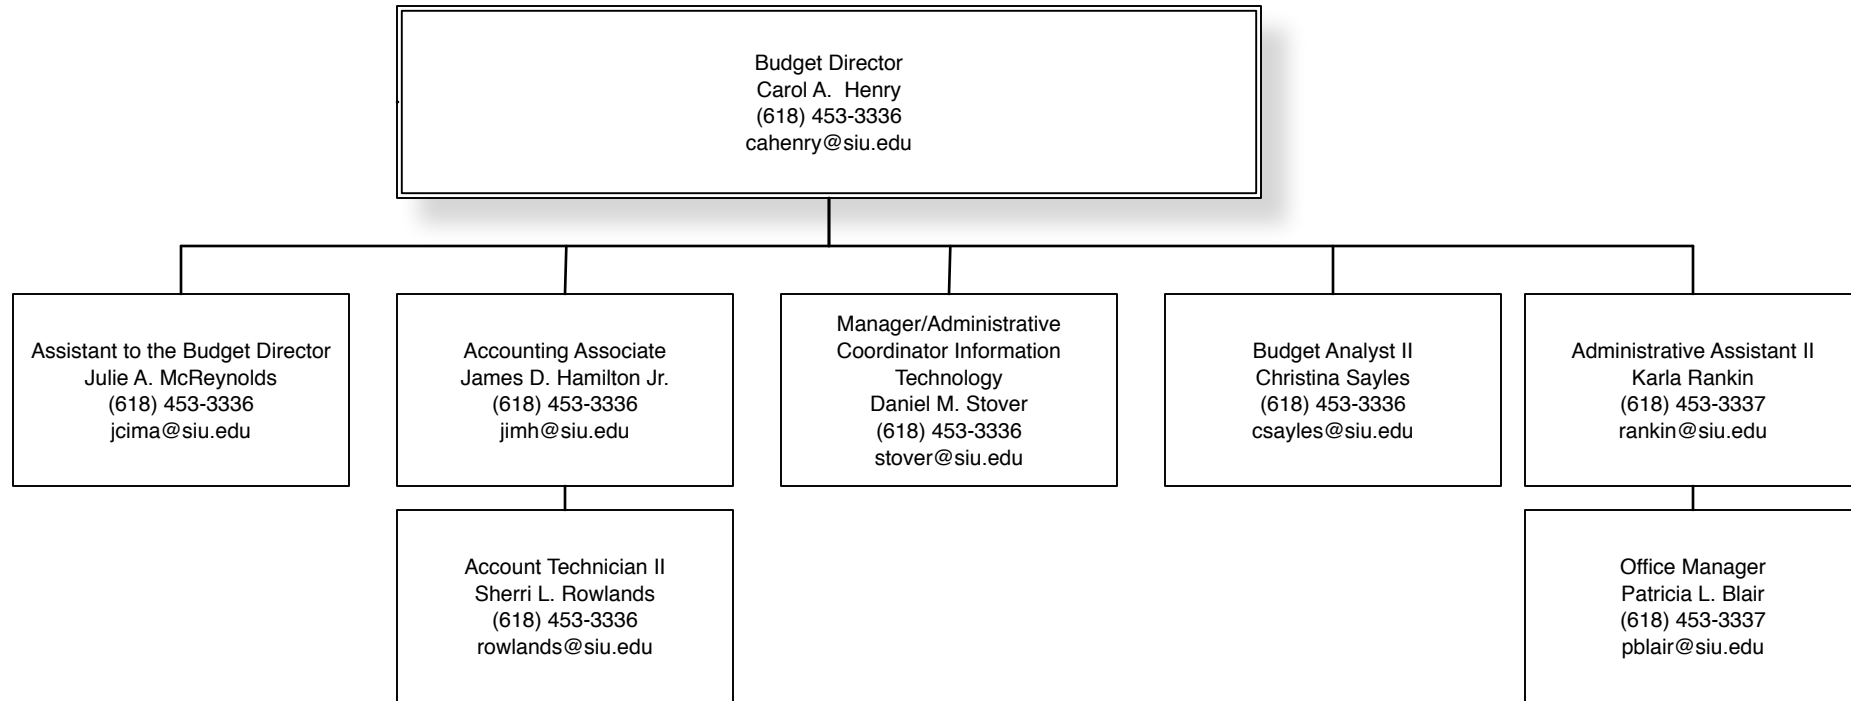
Budget Director
Carol A. Henry
(618) 453-3336
cahenry@siu.edu

Assistant to the Budget Director
Julie A. McReynolds
(618) 453-3336
jcima@siu.edu

Accounting Associate
James D. Hamilton Jr.
(618) 453-3336
jimh@siu.edu

Account Technician II
Sherri L. Rowlands
(618) 453-3336
rowlands@siu.edu

Manager/Administrative Coordinator Information Technology
Daniel M. Stover
(618) 453-3336
stover@siu.edu

Budget Analyst II
Christina Sayles
(618) 453-3336
csayles@siu.edu

Administrative Assistant II
Karla Rankin
(618) 453-3337
rankin@siu.edu

Office Manager
Patricia L. Blair
(618) 453-3337
pblair@siu.edu